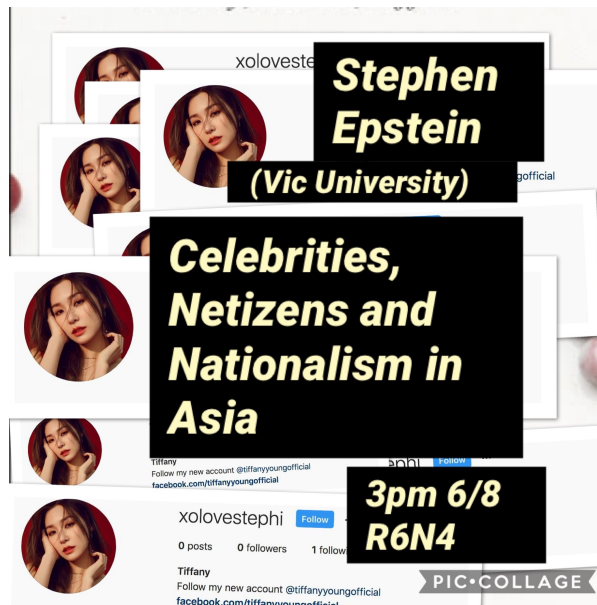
xoloveste

Stephen Epstein

(Vic University)

yyoungofficial

Celebrities, Netizens and Nationalism in Asia

Tiffany

facebook.com/tiffanyyoungofficial

ephi

Follow

3pm 6/8 R6N4

xolovestephi

Follow

0 posts 0 followers 1 follow

Tiffany

Follow my new account @tiffanyyoungofficial

facebook.com/tiffanyyoungofficial

PIC•COLLAGE